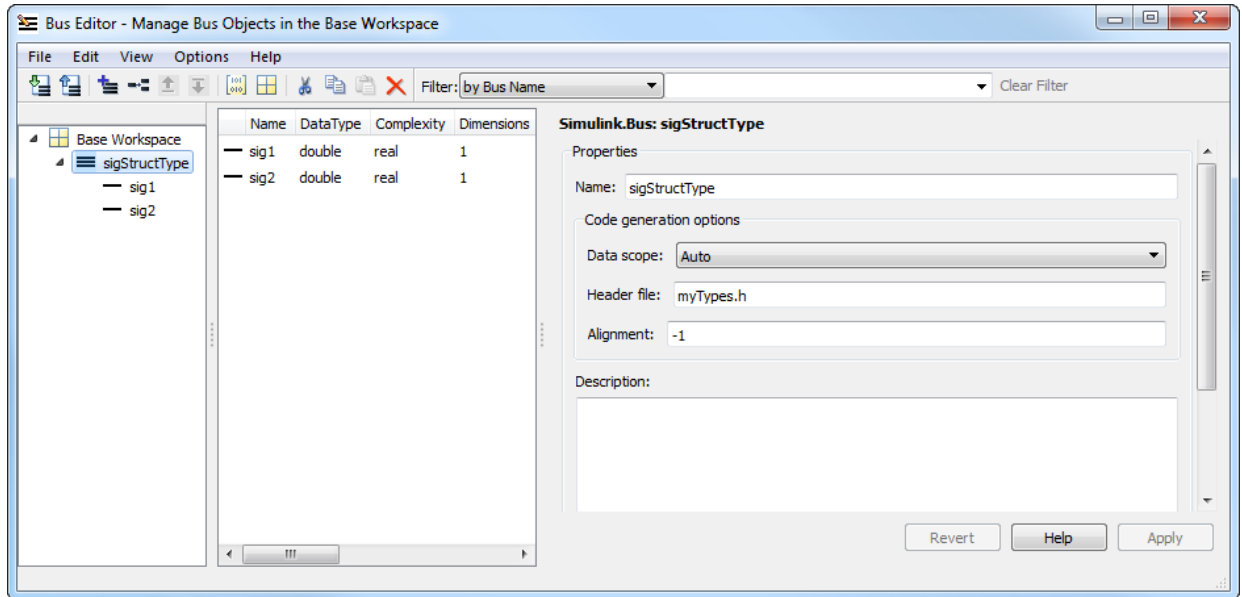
Bus Editor - Manage Bus Objects in the Base Workspace

File Edit View Options Help

Filter: by Bus Name

Clear Filter

Base Workspace
sigStructType
sig1
sig2

| Name | DataType | Complexity | Dimensions |
|---|---|---|---|
| sig1 | double | real | 1 |
| sig2 | double | real | 1 |

Simulink.Bus: sigStructType

Properties

Name: sigStructType

Code generation options

Data scope: Auto

Header file: myTypes.h

Alignment: -1

Description:

Revert Help Apply